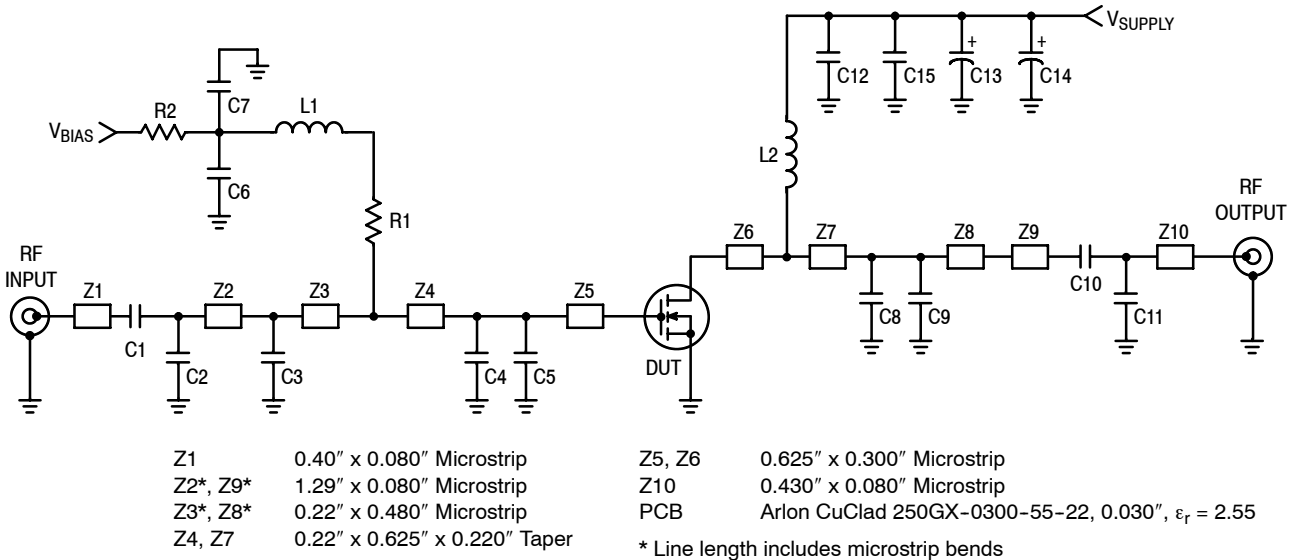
$V_{SUPPLY}$

C12 C15 C13 C14

+ +

C7

$V_{BIAS}$ R2 L1

C6

L2

R1

RF INPUT

RF OUTPUT

Z1 C1 Z2 Z3 Z4 Z5

C2 C3 C4 C5

DUT

Z6 Z7 Z8 Z9 C10 Z10

C8 C9 C11

| | | | |
|---|---|---|---|
| Z1 | 0.40″ x 0.080″ Microstrip | Z5, Z6 | 0.625″ x 0.300″ Microstrip |
| Z2*, Z9* | 1.29″ x 0.080″ Microstrip | Z10 | 0.430″ x 0.080″ Microstrip |
| Z3*, Z8* | 0.22″ x 0.480″ Microstrip | PCB | Arlon CuClad 250GX-0300-55-22, 0.030″, $\varepsilon_r$ = 2.55 |
| Z4, Z7 | 0.22″ x 0.625″ x 0.220″ Taper | | |

* Line length includes microstrip bends